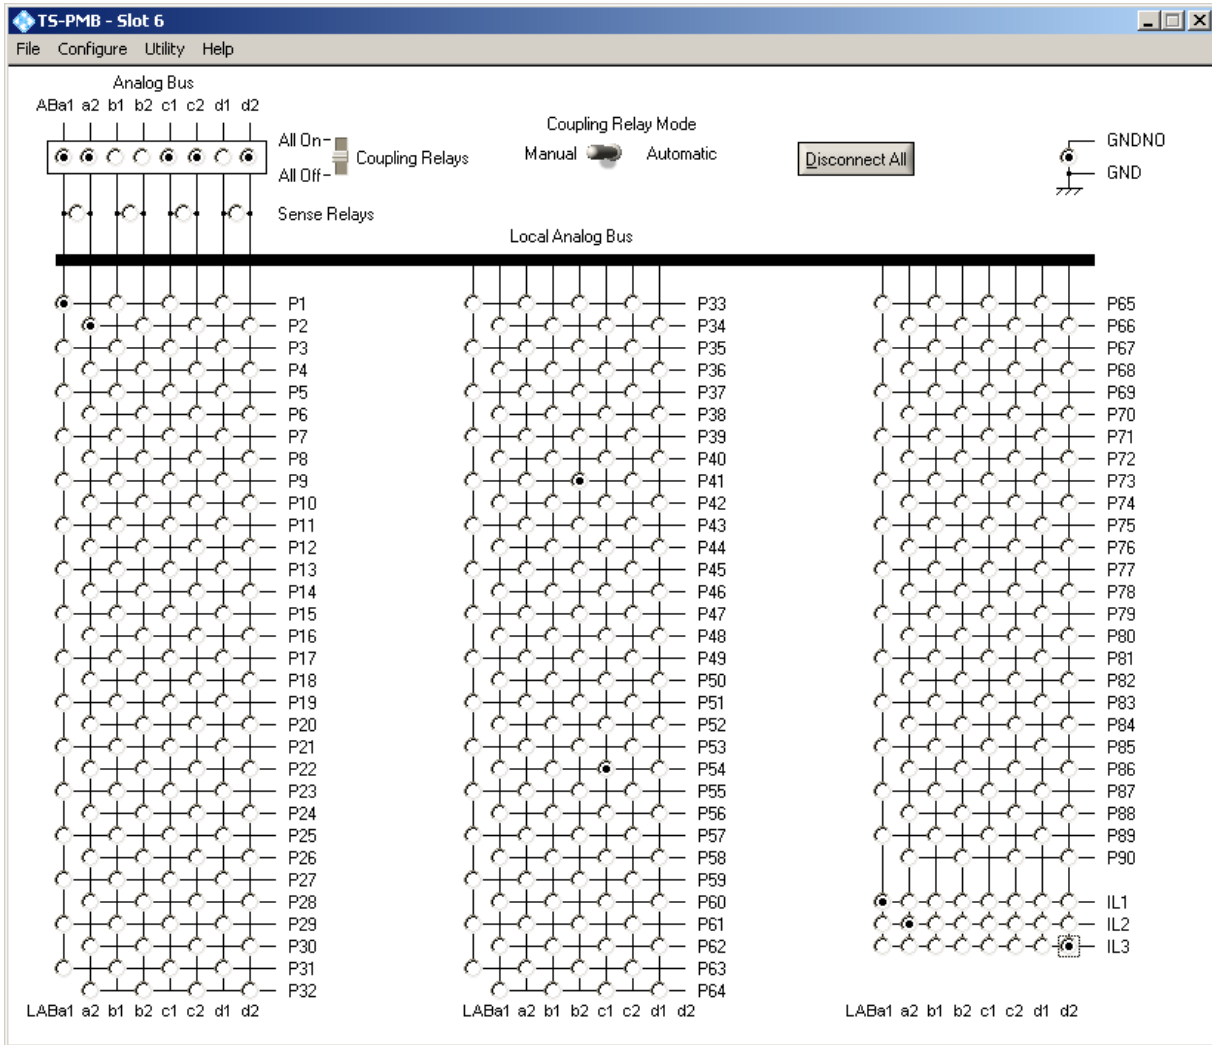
TS-PMB - Slot 6
File Configure Utility Help

Analog Bus
ABa1 a2 b1 b2 c1 c2 d1 d2

All On
Coupling Relays
All Off

Sense Relays

Coupling Relay Mode
Manual Automatic

Disconnect All

GNDNO
GND

Local Analog Bus

P1
P2
P3
P4
P5
P6
P7
P8
P9
P10
P11
P12
P13
P14
P15
P16
P17
P18
P19
P20
P21
P22
P23
P24
P25
P26
P27
P28
P29
P30
P31
P32

LABa1 a2 b1 b2 c1 c2 d1 d2

P33
P34
P35
P36
P37
P38
P39
P40
P41
P42
P43
P44
P45
P46
P47
P48
P49
P50
P51
P52
P53
P54
P55
P56
P57
P58
P59
P60
P61
P62
P63
P64

LABa1 a2 b1 b2 c1 c2 d1 d2

P65
P66
P67
P68
P69
P70
P71
P72
P73
P74
P75
P76
P77
P78
P79
P80
P81
P82
P83
P84
P85
P86
P87
P88
P89
P90
IL1
IL2
IL3

LABa1 a2 b1 b2 c1 c2 d1 d2